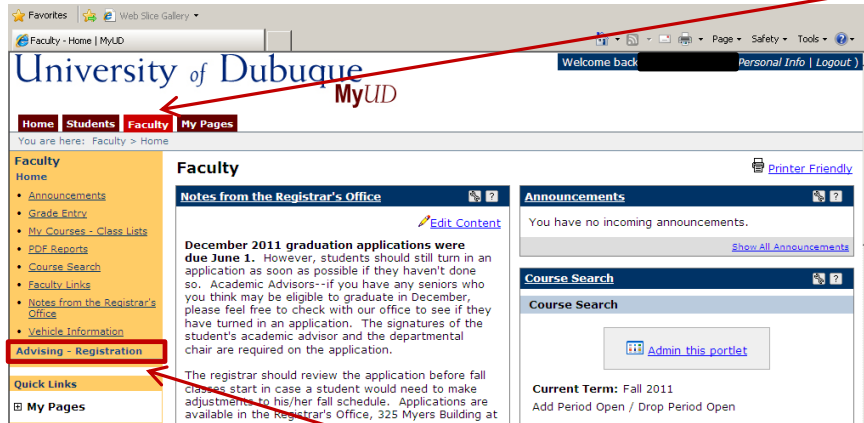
Favorites Web Slice Gallery

Faculty - Home | MyUD

Page ▾ Safety ▾ Tools ▾

University of Dubuque MyUD

Welcome back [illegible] Personal Info | Logout

Home Students Faculty My Pages

You are here: Faculty > Home

Faculty
Home

- Announcements
- Grade Entry
- My Courses - Class Lists
- PDF Reports
- Course Search
- Faculty Links
- Notes from the Registrar's Office
- Vehicle Information

Advising - Registration

Quick Links

My Pages

Faculty

Printer Friendly

Notes from the Registrar's Office

Edit Content

**December 2011 graduation applications were due June 1.** However, students should still turn in an application as soon as possible if they haven't done so. Academic Advisors--if you have any seniors who you think may be eligible to graduate in December, please feel free to check with our office to see if they have turned in an application. The signatures of the student's academic advisor and the departmental chair are required on the application.

The registrar should review the application before fall classes start in case a student would need to make adjustments to his/her fall schedule. Applications are available in the Registrar's Office, 325 Myers Building at

Announcements

You have no incoming announcements.

Show All Announcements

Course Search

Course Search

Admin this portlet

Current Term: Fall 2011

Add Period Open / Drop Period Open